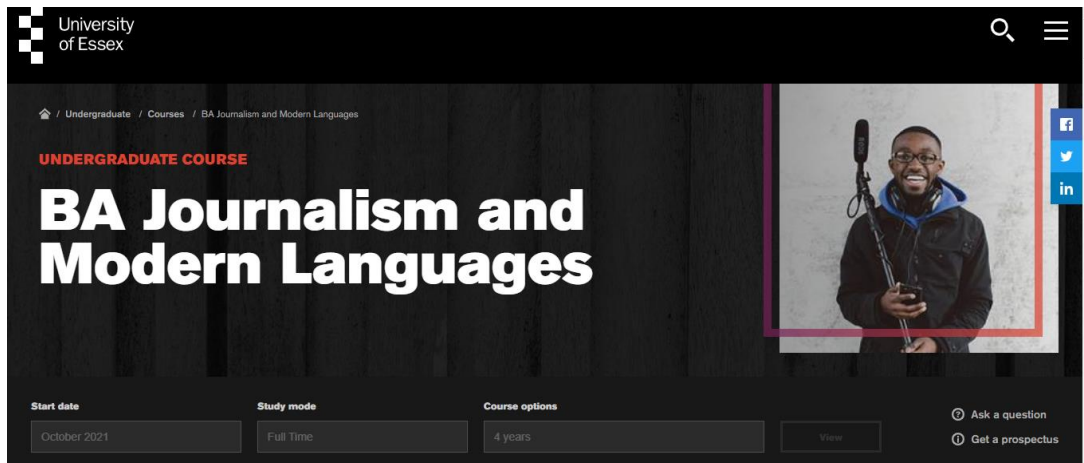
University of Essex

/ Undergraduate / Courses / BA Journalism and Modern Languages

UNDERGRADUATE COURSE

BA Journalism and Modern Languages

f
in

Start date
October 2021

Study mode
Full Time

Course options
4 years

View

Ask a question

Get a prospectus